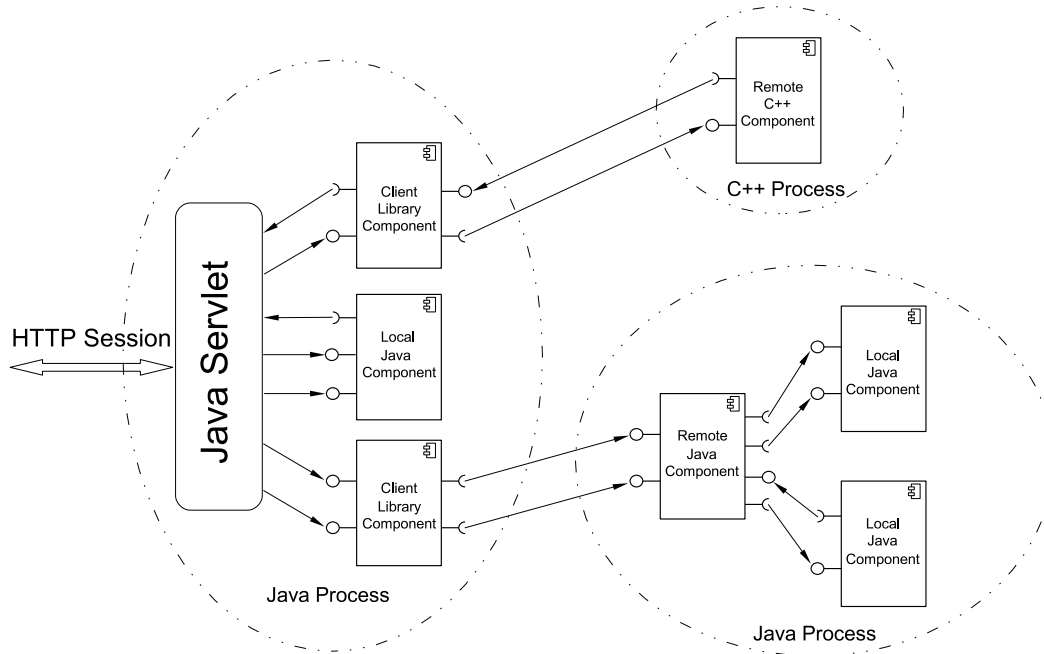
Remote C++ Component

C++ Process

HTTP Session

Java Servlet

Client Library Component

Local Java Component

Client Library Component

Java Process

Remote Java Component

Local Java Component

Local Java Component

Java Process